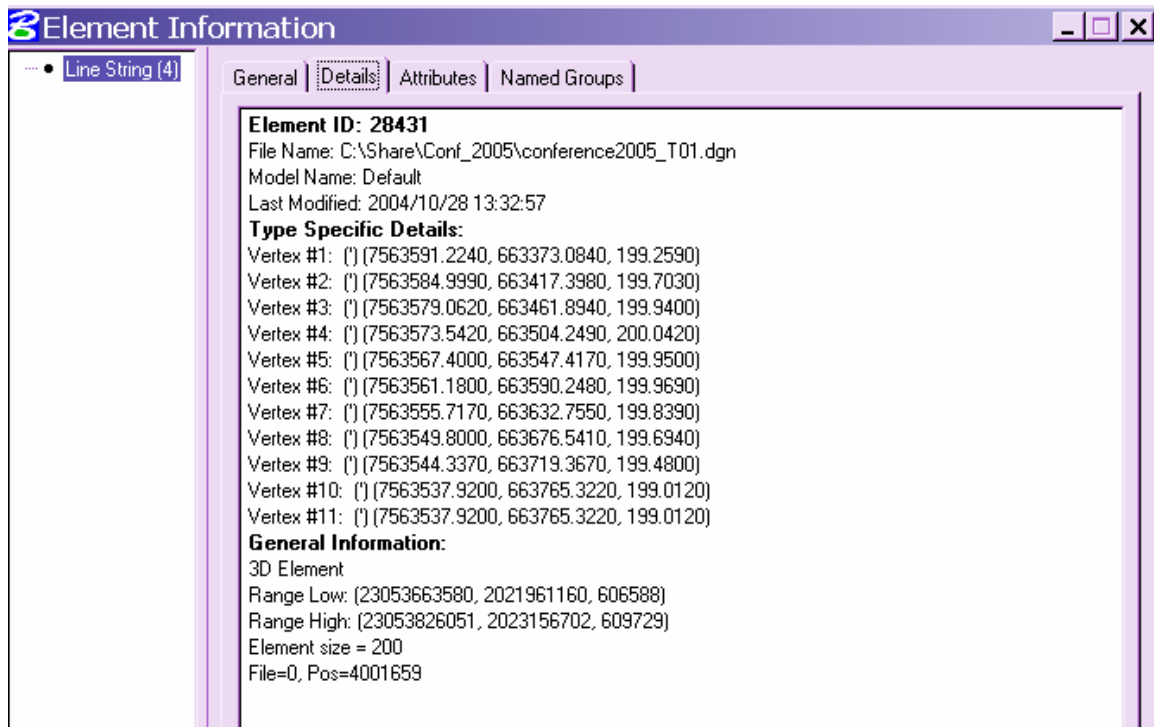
Element Information

Line String (4)

General | Details | Attributes | Named Groups

**Element ID: 28431**
File Name: C:\Share\Conf_2005\conference2005_T01.dgn
Model Name: Default
Last Modified: 2004/10/28 13:32:57
**Type Specific Details:**
Vertex #1: (') (7563591.2240, 663373.0840, 199.2590)
Vertex #2: (') (7563584.9990, 663417.3980, 199.7030)
Vertex #3: (') (7563579.0620, 663461.8940, 199.9400)
Vertex #4: (') (7563573.5420, 663504.2490, 200.0420)
Vertex #5: (') (7563567.4000, 663547.4170, 199.9500)
Vertex #6: (') (7563561.1800, 663590.2480, 199.9690)
Vertex #7: (') (7563555.7170, 663632.7550, 199.8390)
Vertex #8: (') (7563549.8000, 663676.5410, 199.6940)
Vertex #9: (') (7563544.3370, 663719.3670, 199.4800)
Vertex #10: (') (7563537.9200, 663765.3220, 199.0120)
Vertex #11: (') (7563537.9200, 663765.3220, 199.0120)
**General Information:**
3D Element
Range Low: (23053663580, 2021961160, 606588)
Range High: (23053826051, 2023156702, 609729)
Element size = 200
File=0, Pos=4001659